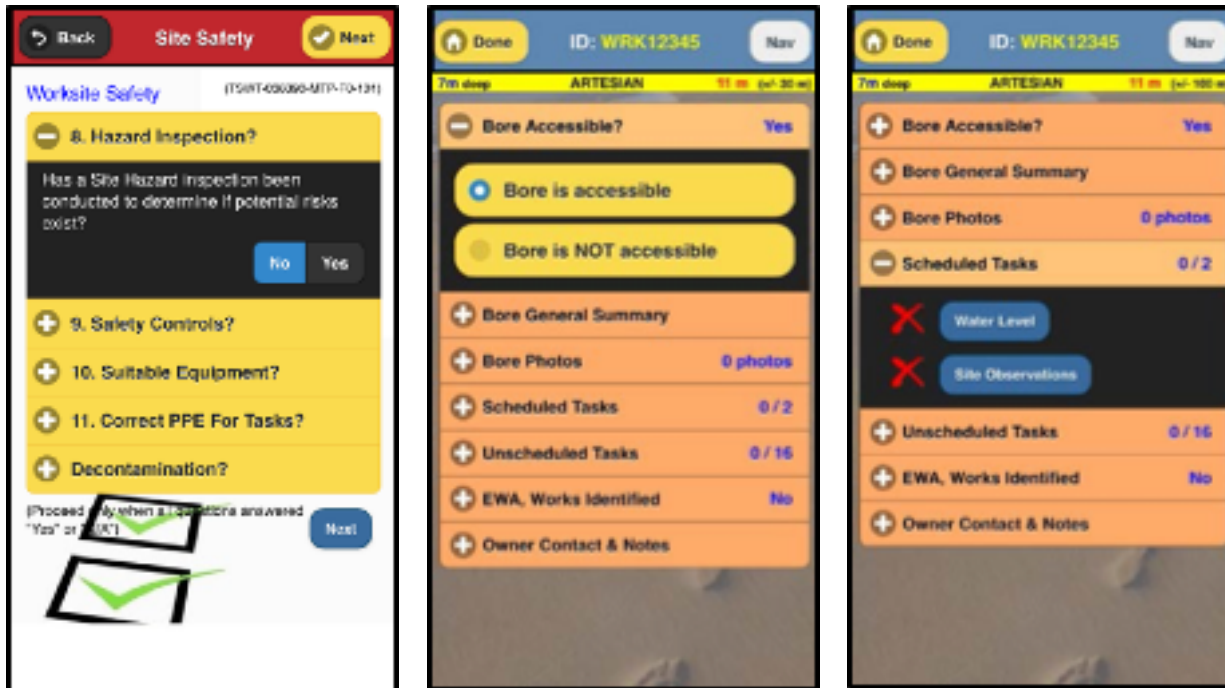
Back

Site Safety

Next

Worksite Safety

(TSWT-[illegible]-MTP-70-131)

8. Hazard Inspection?

Has a Site Hazard inspection been conducted to determine if potential risks exist?

No

Yes

9. Safety Controls?

10. Suitable Equipment?

11. Correct PPE For Tasks?

Decontamination?

(Proceed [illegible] when a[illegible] questions answered "Yes" or "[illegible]")

Next

Done

ID: WRK12345

Nav

7m deep

ARTESIAN

11 m (+/- 30 m)

Bore Accessible?

Yes

Bore is accessible

Bore is NOT accessible

Bore General Summary

Bore Photos

0 photos

Scheduled Tasks

0 / 2

Unscheduled Tasks

0 / 16

EWA, Works Identified

No

Owner Contact & Notes

Done

ID: WRK12345

Nav

7m deep

ARTESIAN

11 m (+/- 100 m)

Bore Accessible?

Yes

Bore General Summary

Bore Photos

0 photos

Scheduled Tasks

0 / 2

Water Level

Site Observations

Unscheduled Tasks

0 / 16

EWA, Works Identified

No

Owner Contact & Notes